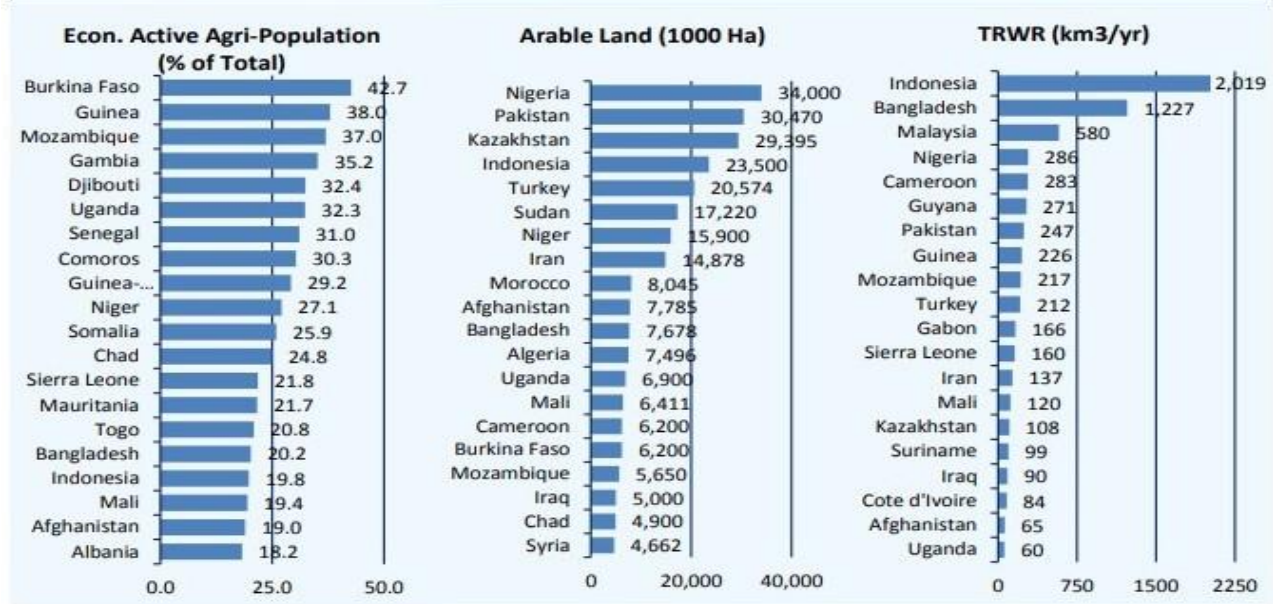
Econ. Active Agri-Population (% of Total)

| Country | Value |
|---|---|
| Burkina Faso | 42.7 |
| Guinea | 38.0 |
| Mozambique | 37.0 |
| Gambia | 35.2 |
| Djibouti | 32.4 |
| Uganda | 32.3 |
| Senegal | 31.0 |
| Comoros | 30.3 |
| Guinea-... | 29.2 |
| Niger | 27.1 |
| Somalia | 25.9 |
| Chad | 24.8 |
| Sierra Leone | 21.8 |
| Mauritania | 21.7 |
| Togo | 20.8 |
| Bangladesh | 20.2 |
| Indonesia | 19.8 |
| Mali | 19.4 |
| Afghanistan | 19.0 |
| Albania | 18.2 |

0.0 25.0 50.0

Arable Land (1000 Ha)

| Country | Value |
|---|---|
| Nigeria | 34,000 |
| Pakistan | 30,470 |
| Kazakhstan | 29,395 |
| Indonesia | 23,500 |
| Turkey | 20,574 |
| Sudan | 17,220 |
| Niger | 15,900 |
| Iran | 14,878 |
| Morocco | 8,045 |
| Afghanistan | 7,785 |
| Bangladesh | 7,678 |
| Algeria | 7,496 |
| Uganda | 6,900 |
| Mali | 6,411 |
| Cameroon | 6,200 |
| Burkina Faso | 6,200 |
| Mozambique | 5,650 |
| Iraq | 5,000 |
| Chad | 4,900 |
| Syria | 4,662 |

0 20,000 40,000

TRWR (km3/yr)

| Country | Value |
|---|---|
| Indonesia | 2,019 |
| Bangladesh | 1,227 |
| Malaysia | 580 |
| Nigeria | 286 |
| Cameroon | 283 |
| Guyana | 271 |
| Pakistan | 247 |
| Guinea | 226 |
| Mozambique | 217 |
| Turkey | 212 |
| Gabon | 166 |
| Sierra Leone | 160 |
| Iran | 137 |
| Mali | 120 |
| Kazakhstan | 108 |
| Suriname | 99 |
| Iraq | 90 |
| Cote d'Ivoire | 84 |
| Afghanistan | 65 |
| Uganda | 60 |

0 750 1500 2250